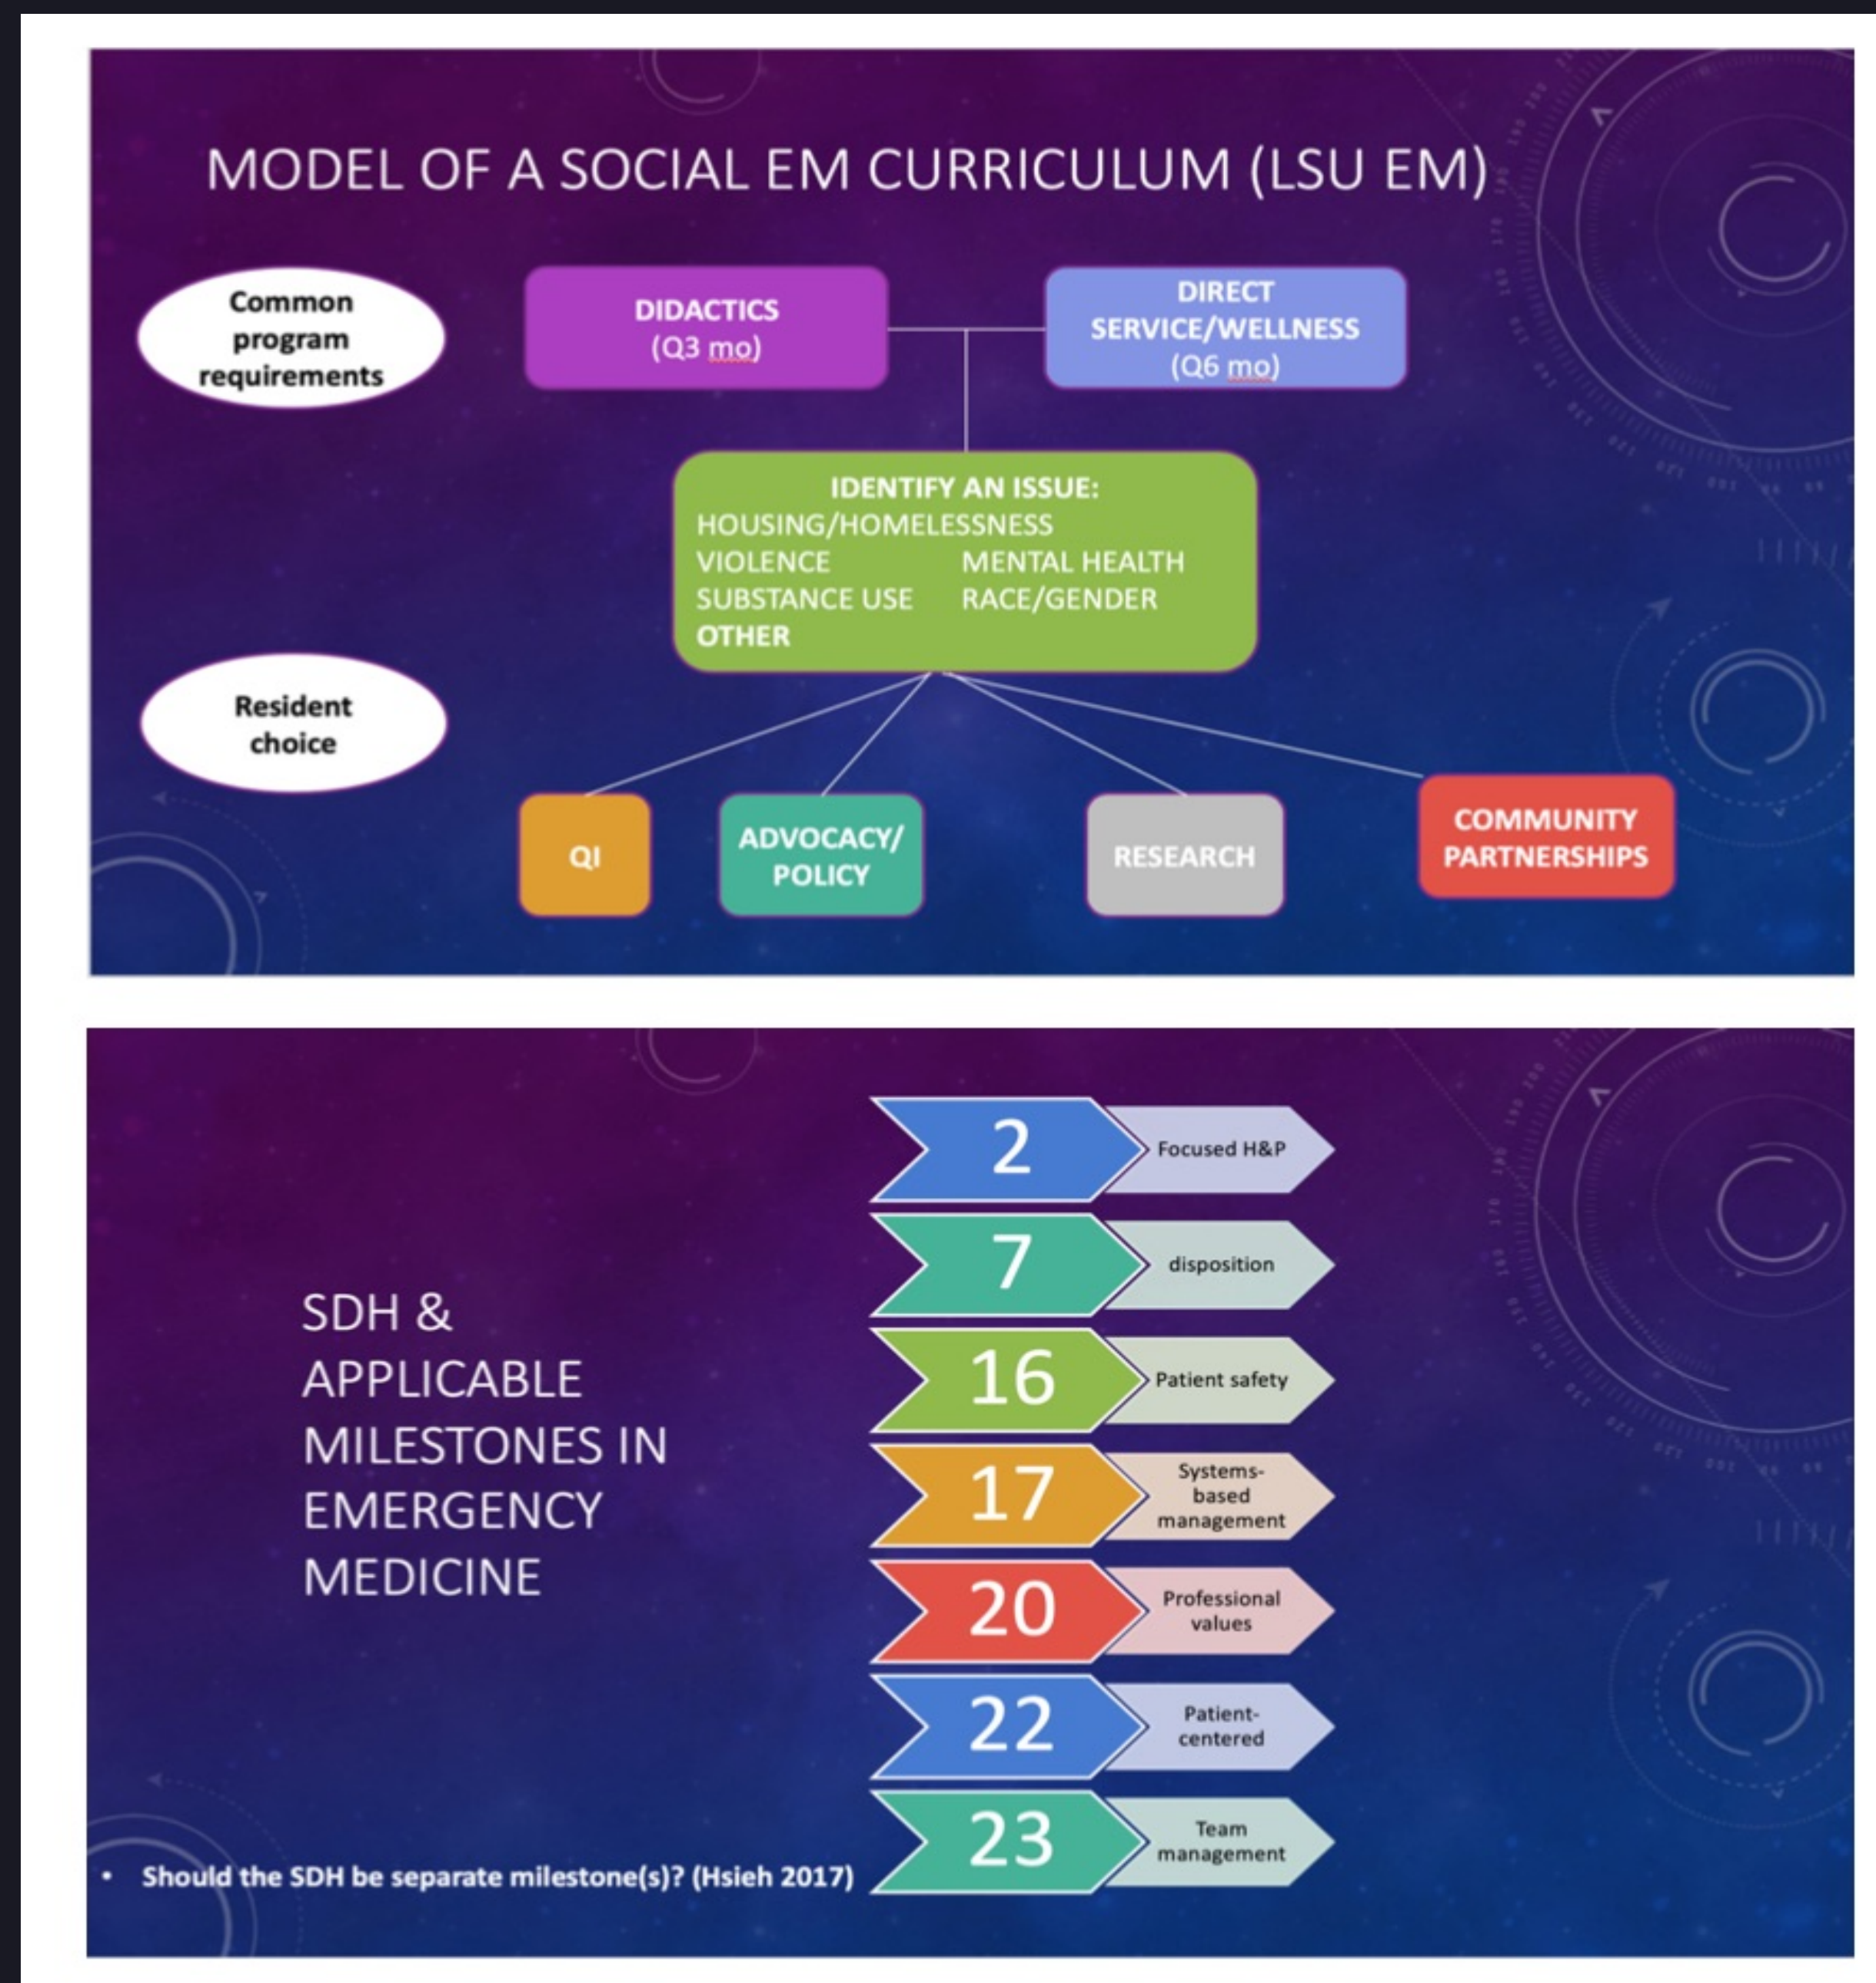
MODEL OF A SOCIAL EM CURRICULUM (LSU EM)

Common program requirements

DIDACTICS (Q3 mo)

DIRECT SERVICE/WELLNESS (Q6 mo)

IDENTIFY AN ISSUE:
HOUSING/HOMELESSNESS
VIOLENCE MENTAL HEALTH
SUBSTANCE USE RACE/GENDER
OTHER

Resident choice

QI

ADVOCACY/ POLICY

RESEARCH

COMMUNITY PARTNERSHIPS

SDH & APPLICABLE MILESTONES IN EMERGENCY MEDICINE

2 Focused H&P

7 disposition

16 Patient safety

17 Systems-based management

20 Professional values

22 Patient-centered

23 Team management

• Should the SDH be separate milestone(s)? (Hsieh 2017)